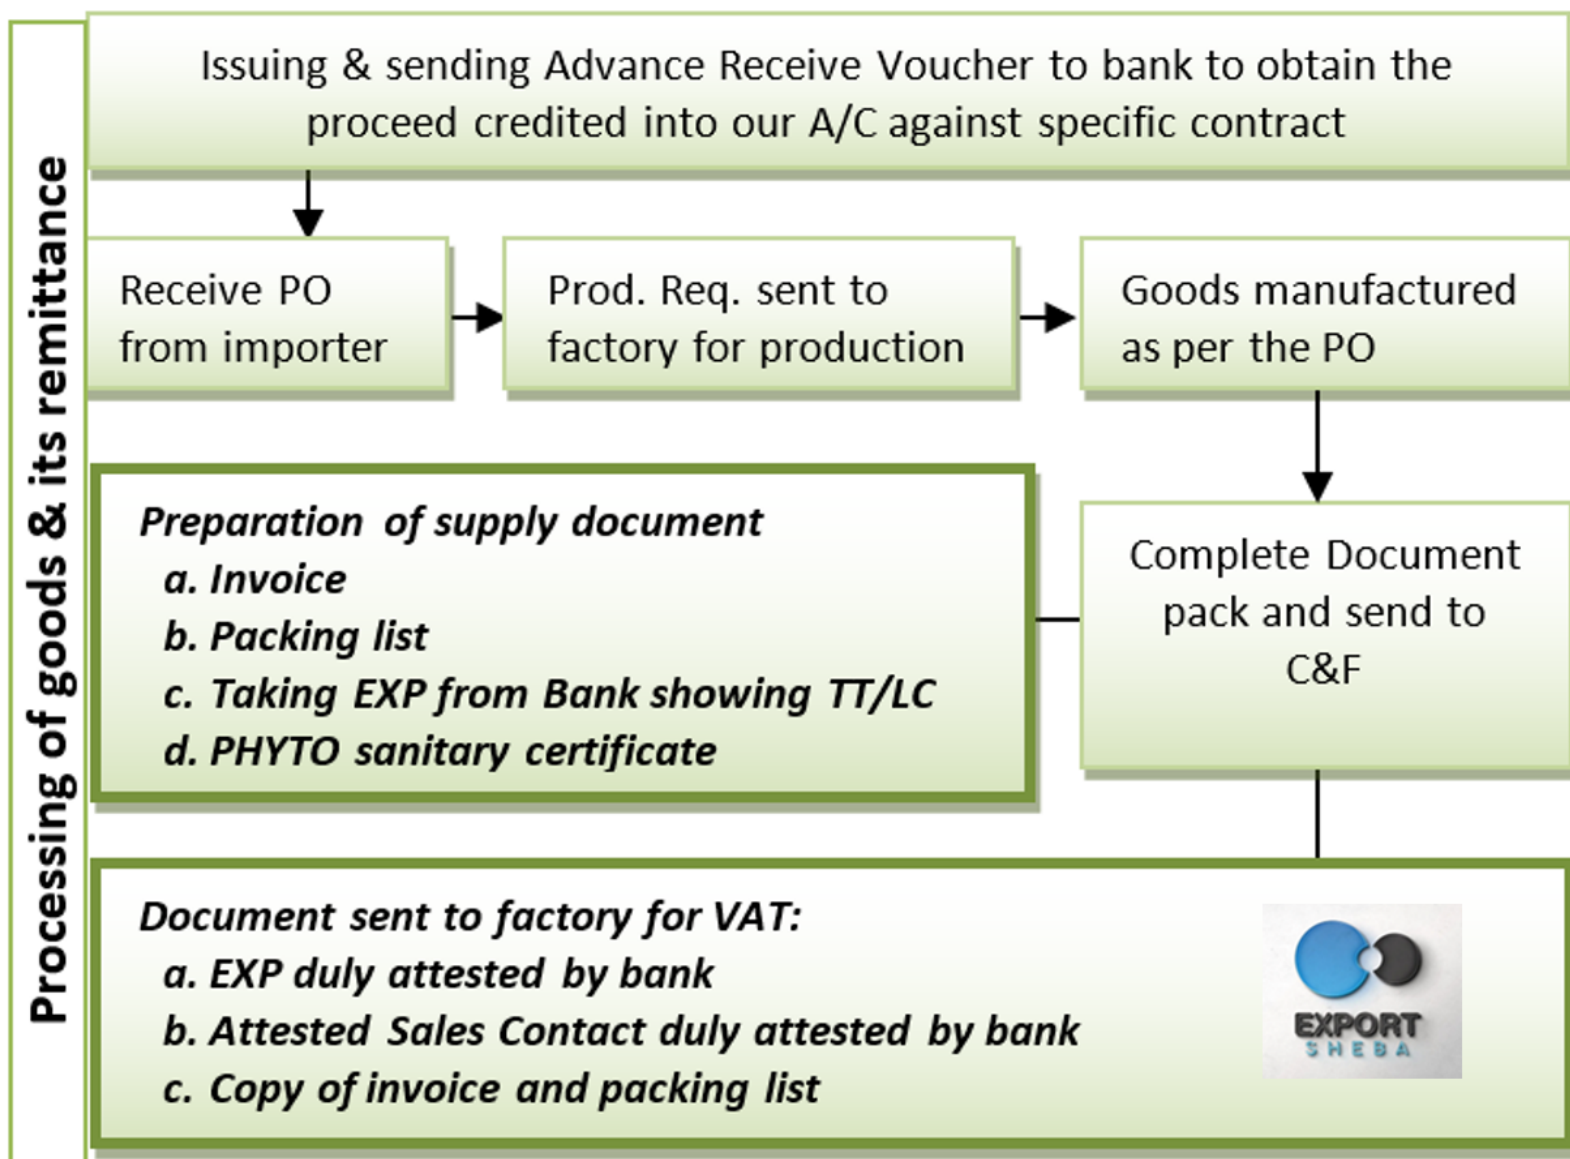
Processing of goods & its remittance

Issuing & sending Advance Receive Voucher to bank to obtain the proceed credited into our A/C against specific contract

Receive PO from importer

Prod. Req. sent to factory for production

Goods manufactured as per the PO

Complete Document pack and send to C&F

Preparation of supply document
a. Invoice
b. Packing list
c. Taking EXP from Bank showing TT/LC
d. PHYTO sanitary certificate

Document sent to factory for VAT:
a. EXP duly attested by bank
b. Attested Sales Contact duly attested by bank
c. Copy of invoice and packing list

EXPORT
SHEBA